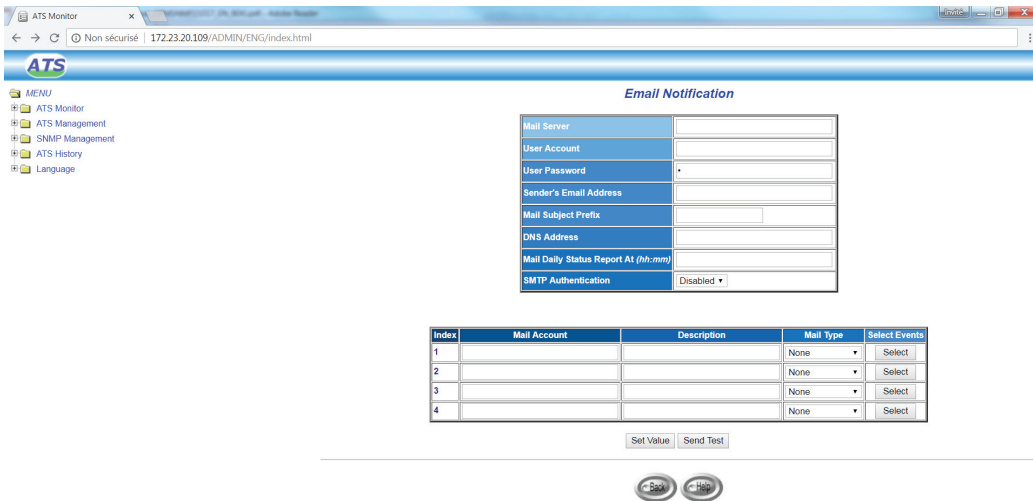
ATS Monitor ×

Invité

← → C ⓘ Non sécurisé | 172.23.20.109/ADMIN/ENG/index.html

ATS

MENU
ATS Monitor
ATS Management
SNMP Management
ATS History
Language

Email Notification

| Mail Server | |
|---|---|
| User Account | |
| User Password | • |
| Sender's Email Address | |
| Mail Subject Prefix | |
| DNS Address | |
| Mail Daily Status Report At (hh:mm) | |
| SMTP Authentication | Disabled ▾ |

| Index | Mail Account | Description | Mail Type | Select Events |
|---|---|---|---|---|
| 1 | | | None ▾ | Select |
| 2 | | | None ▾ | Select |
| 3 | | | None ▾ | Select |
| 4 | | | None ▾ | Select |

Set Value Send Test

Back Help